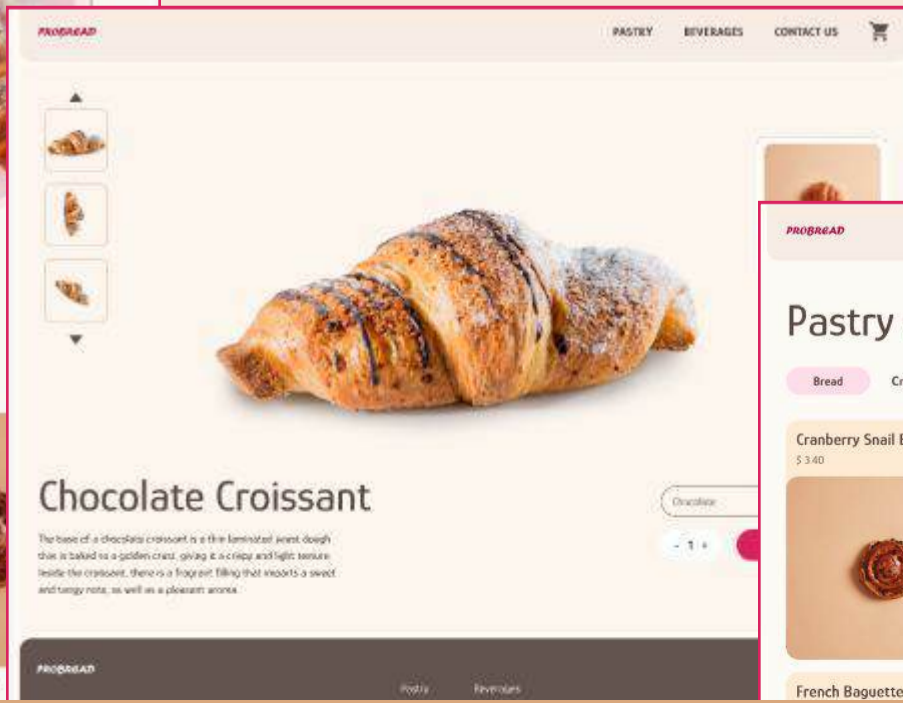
PROBREAD

PASTRY BEVERAGES CONTACT US

Chocolate Croissant

The base of a chocolate croissant is a thin laminated yeast dough that is baked to a golden crust, giving it a crispy and light texture. Inside the croissant, there is a fragrant filling that imparts a sweet and tangy note, as well as a pleasant aroma.

Chocolate

- 1 +

PROBREAD

Pastry Beverages

PROBREAD

Pastry

Bread Cr

Cranberry Snail B

$ 3.40

French Baguette